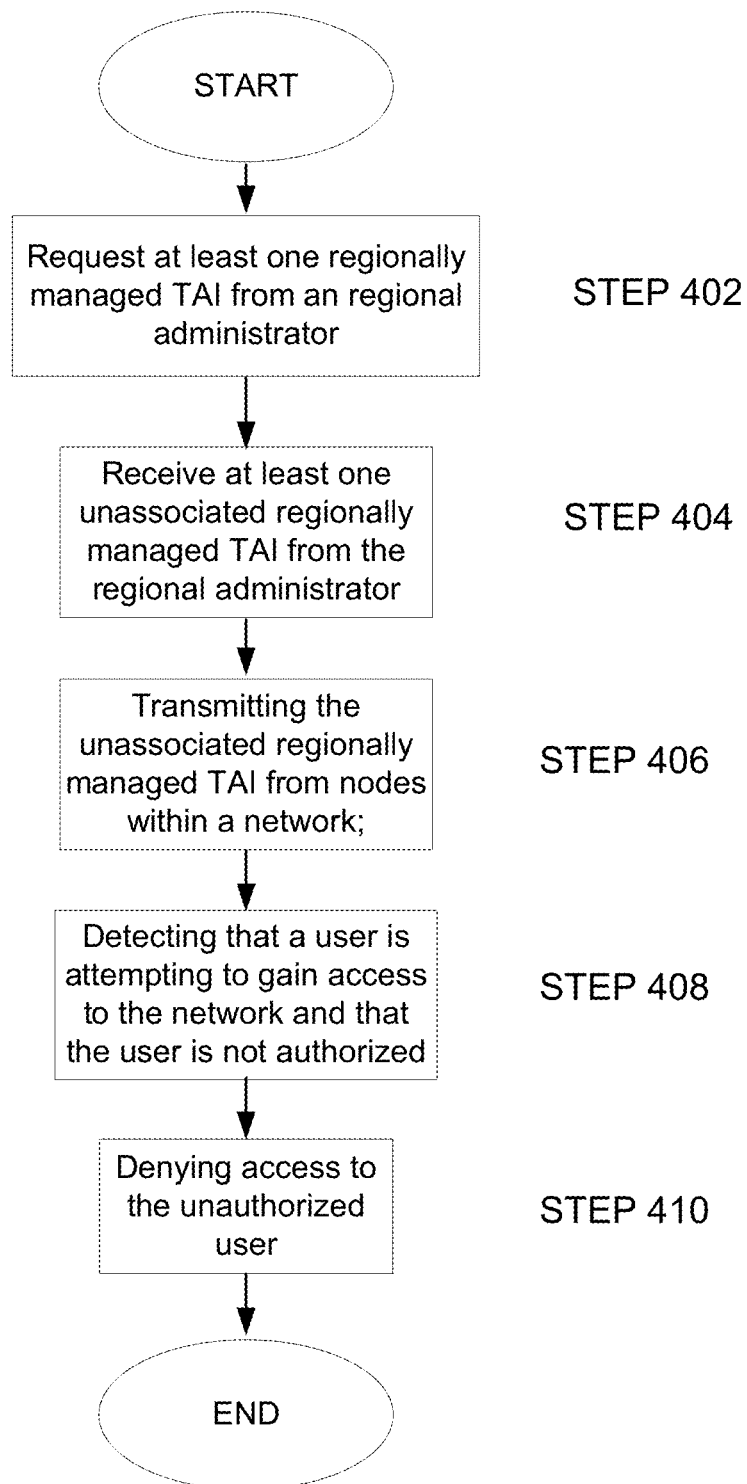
START

Request at least one regionally managed TAI from an regional administrator

STEP 402

Receive at least one unassociated regionally managed TAI from the regional administrator

STEP 404

Transmitting the unassociated regionally managed TAI from nodes within a network;

STEP 406

Detecting that a user is attempting to gain access to the network and that the user is not authorized

STEP 408

Denying access to the unauthorized user

STEP 410

END